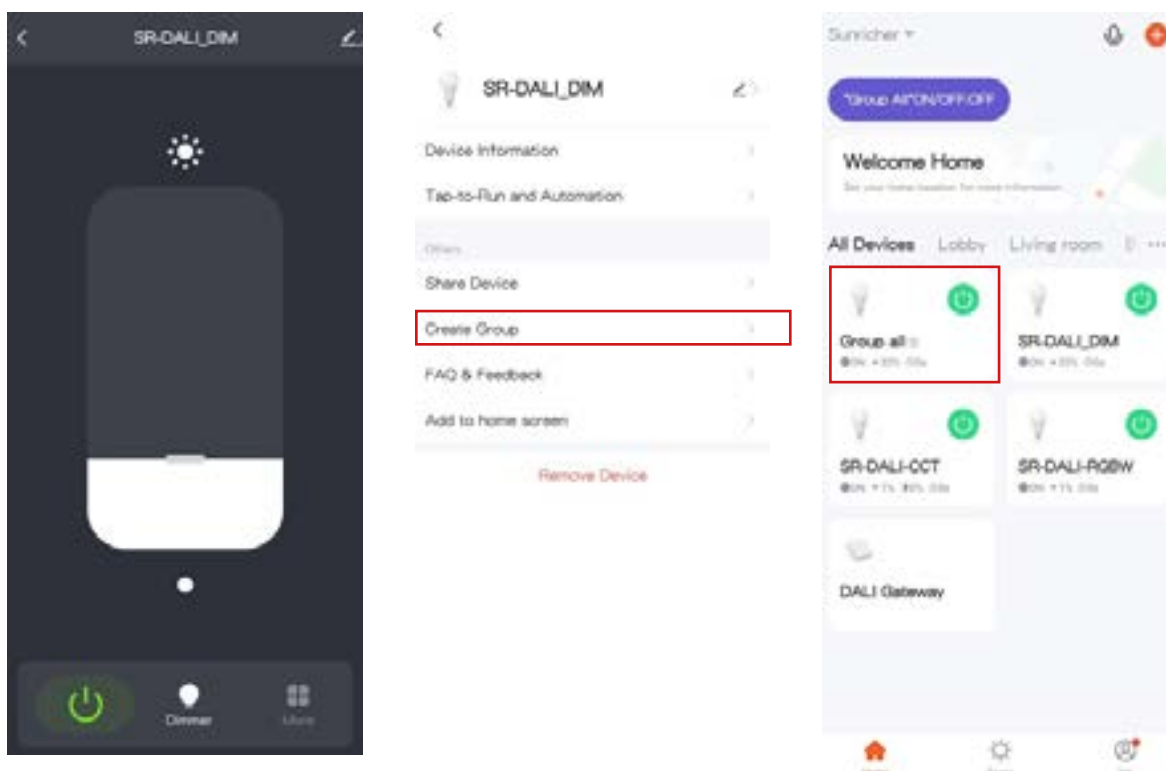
<
SR-DALI_DIM

Dimmer
More

<
SR-DALI_DIM
Device Information
Tap-to-Run and Automation
Others
Share Device
Create Group
FAQ & Feedback
Add to home screen
Remove Device

Sunricher
"Group All"ON/OFF:OFF
Welcome Home
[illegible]
All Devices
Lobby
Living room
Group all
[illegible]
SR-DALI_DIM
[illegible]
SR-DALI-CCT
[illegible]
SR-DALI-RGBW
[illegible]
DALI Gateway